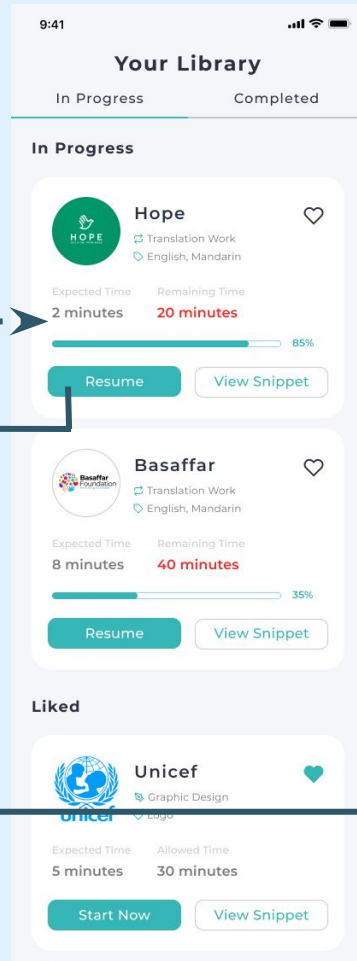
9:41

Your Library

In Progress

Completed

In Progress

HOPE

Hope

Translation Work

English, Mandarin

Expected Time

2 minutes

Remaining Time

20 minutes

85%

Resume

View Snippet

Basaffar Foundation

Basaffar

Translation Work

English, Mandarin

Expected Time

8 minutes

Remaining Time

40 minutes

35%

Resume

View Snippet

Liked

unicef

Unicef

Graphic Design

Logo

Expected Time

5 minutes

Allowed Time

30 minutes

Start Now

View Snippet